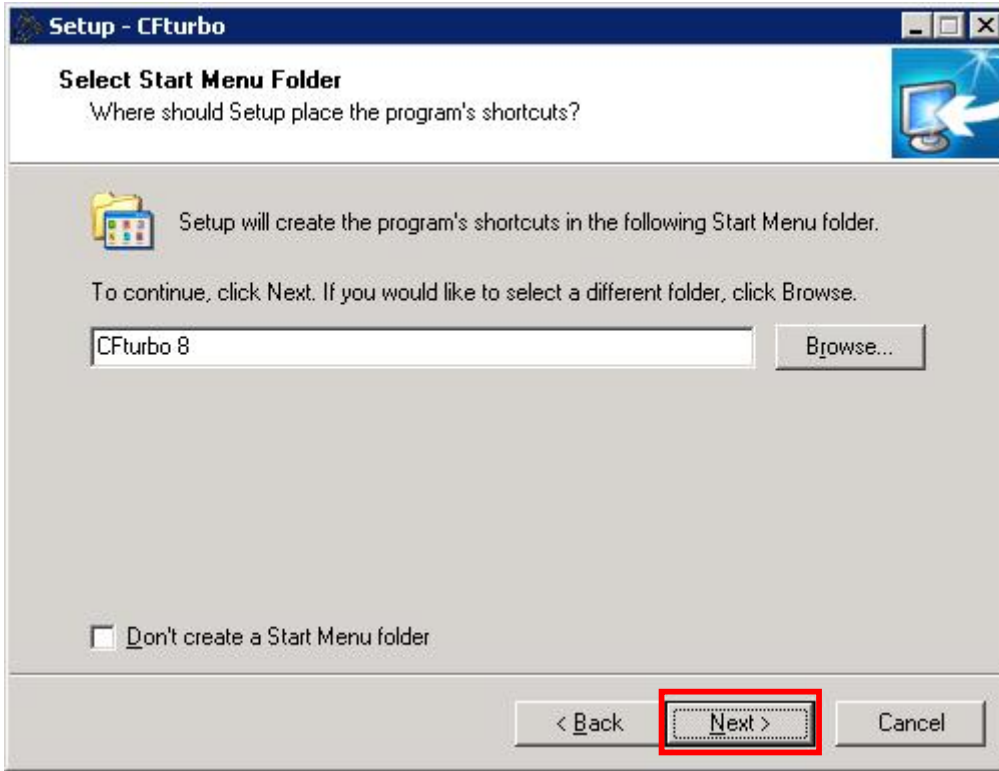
Setup - CFturbo

Select Start Menu Folder
Where should Setup place the program's shortcuts?

Setup will create the program's shortcuts in the following Start Menu folder.

To continue, click Next. If you would like to select a different folder, click Browse.

CFturbo 8

Browse...

Don't create a Start Menu folder

< Back

Next >

Cancel